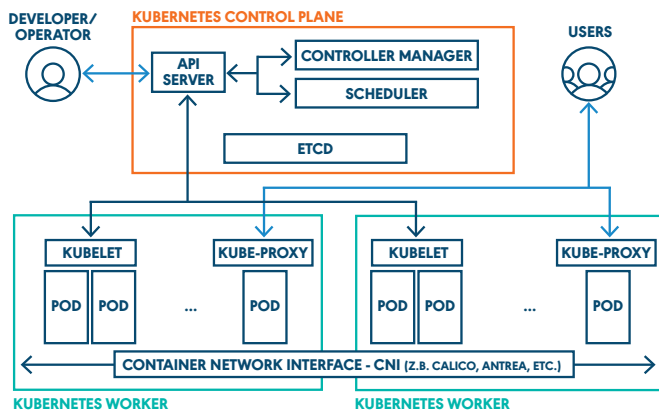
DEVELOPER/
OPERATOR

KUBERNETES CONTROL PLANE

API SERVER

CONTROLLER MANAGER

SCHEDULER

ETCD

USERS

KUBELET

KUBE-PROXY

POD

POD

...

POD

KUBELET

KUBE-PROXY

POD

POD

...

POD

CONTAINER NETWORK INTERFACE - CNI (Z.B. CALICO, ANTREA, ETC.)

KUBERNETES WORKER

KUBERNETES WORKER